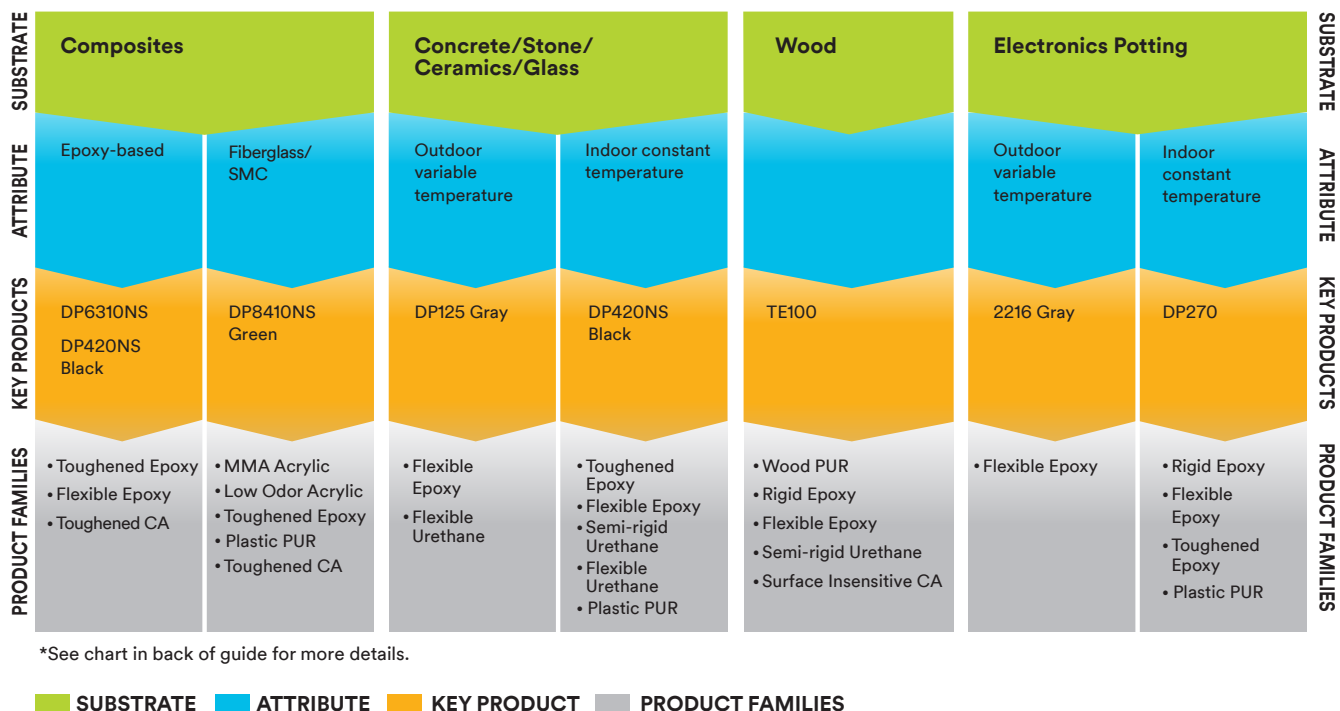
SUBSTRATE

ATTRIBUTE

KEY PRODUCTS

PRODUCT FAMILIES

Composites

Epoxy-based

DP6310NS

DP420NS Black

• Toughened Epoxy
• Flexible Epoxy
• Toughened CA

Fiberglass/ SMC

DP8410NS Green

• MMA Acrylic
• Low Odor Acrylic
• Toughened Epoxy
• Plastic PUR
• Toughened CA

Concrete/Stone/ Ceramics/Glass

Outdoor variable temperature

DP125 Gray

• Flexible Epoxy
• Flexible Urethane

Indoor constant temperature

DP420NS Black

• Toughened Epoxy
• Flexible Epoxy
• Semi-rigid Urethane
• Flexible Urethane
• Plastic PUR

Wood

TE100

• Wood PUR
• Rigid Epoxy
• Flexible Epoxy
• Semi-rigid Urethane
• Surface Insensitive CA

Electronics Potting

Outdoor variable temperature

2216 Gray

• Flexible Epoxy

Indoor constant temperature

DP270

• Rigid Epoxy
• Flexible Epoxy
• Toughened Epoxy
• Plastic PUR

SUBSTRATE

ATTRIBUTE

KEY PRODUCTS

PRODUCT FAMILIES

*See chart in back of guide for more details.

SUBSTRATE ATTRIBUTE KEY PRODUCT PRODUCT FAMILIES